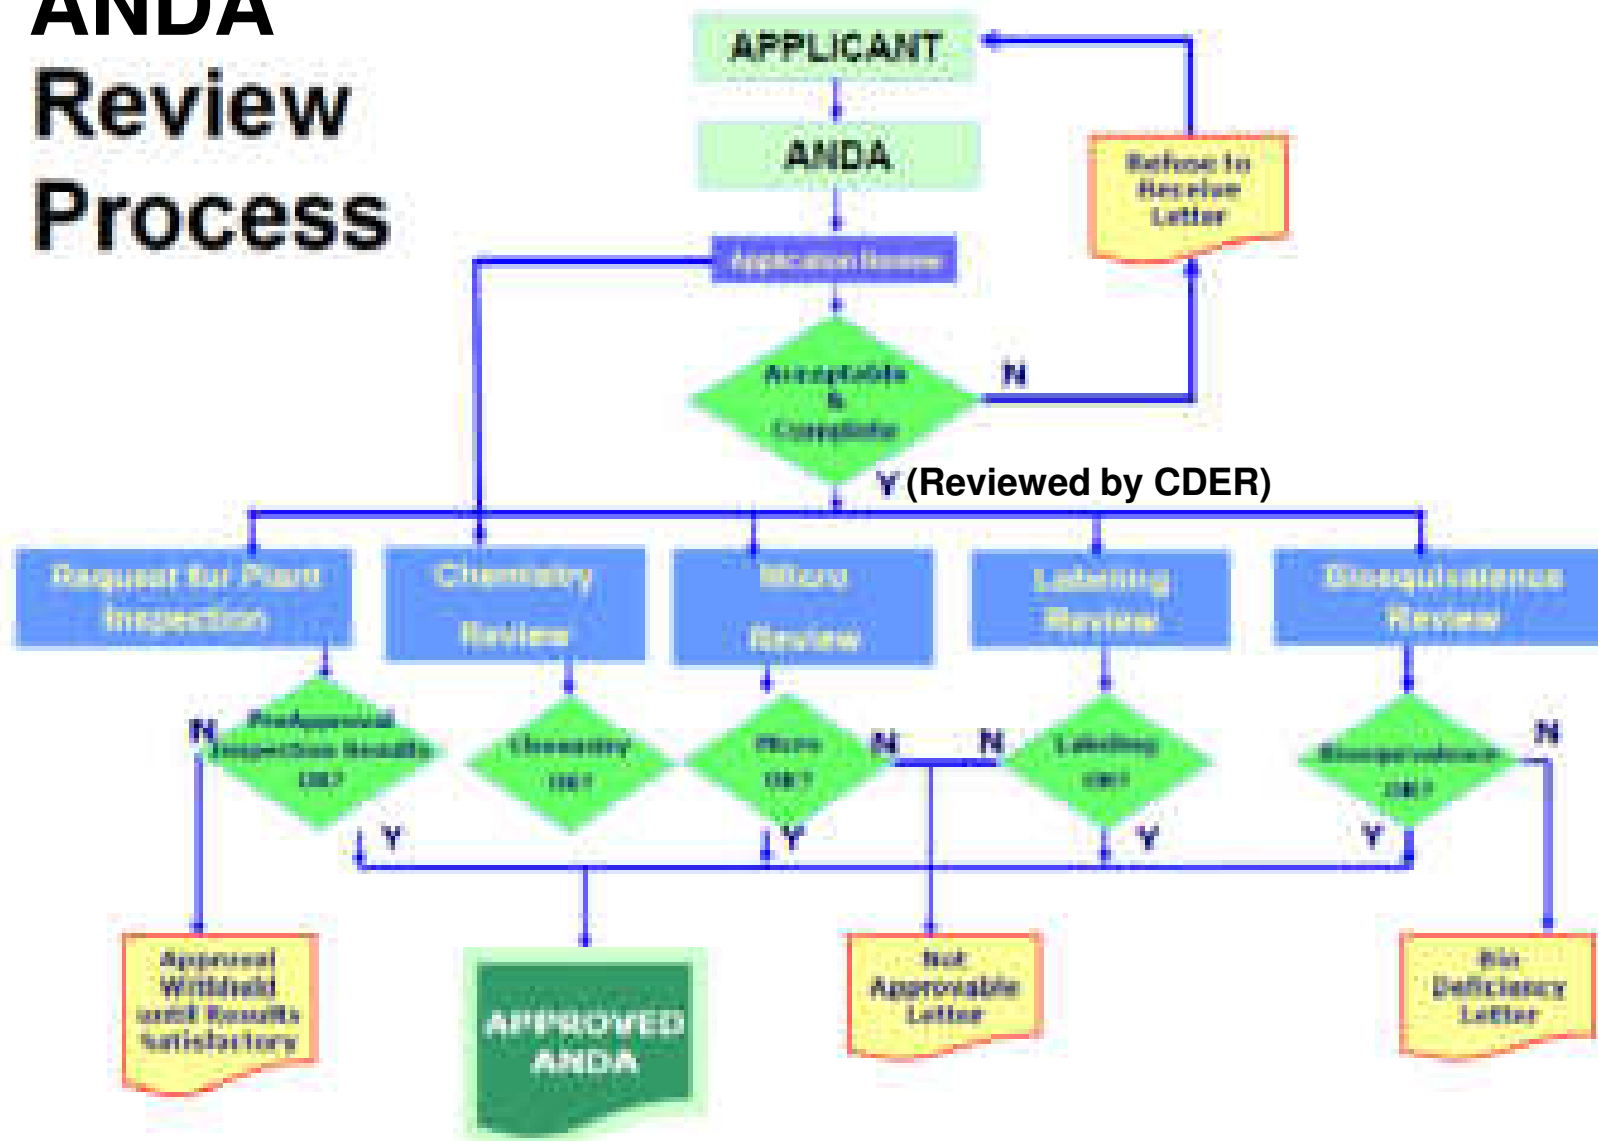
ANDA Review Process

APPLICANT

ANDA

Application Review

Refuse to Receive Letter

Acceptable & Complete

N

Y (Reviewed by CDER)

Request for Plant Inspection

Chemistry Review

Micro Review

Labeling Review

Bioequivalence Review

N

Preapproval Inspection Results OK?

Chemistry OK?

Micro OK?

N

N

Labeling OK?

Bioequivalence OK?

N

Y

Y

Y

Y

Approval Withheld until Results Satisfactory

APPROVED ANDA

Not Approvable Letter

Bio Deficiency Letter